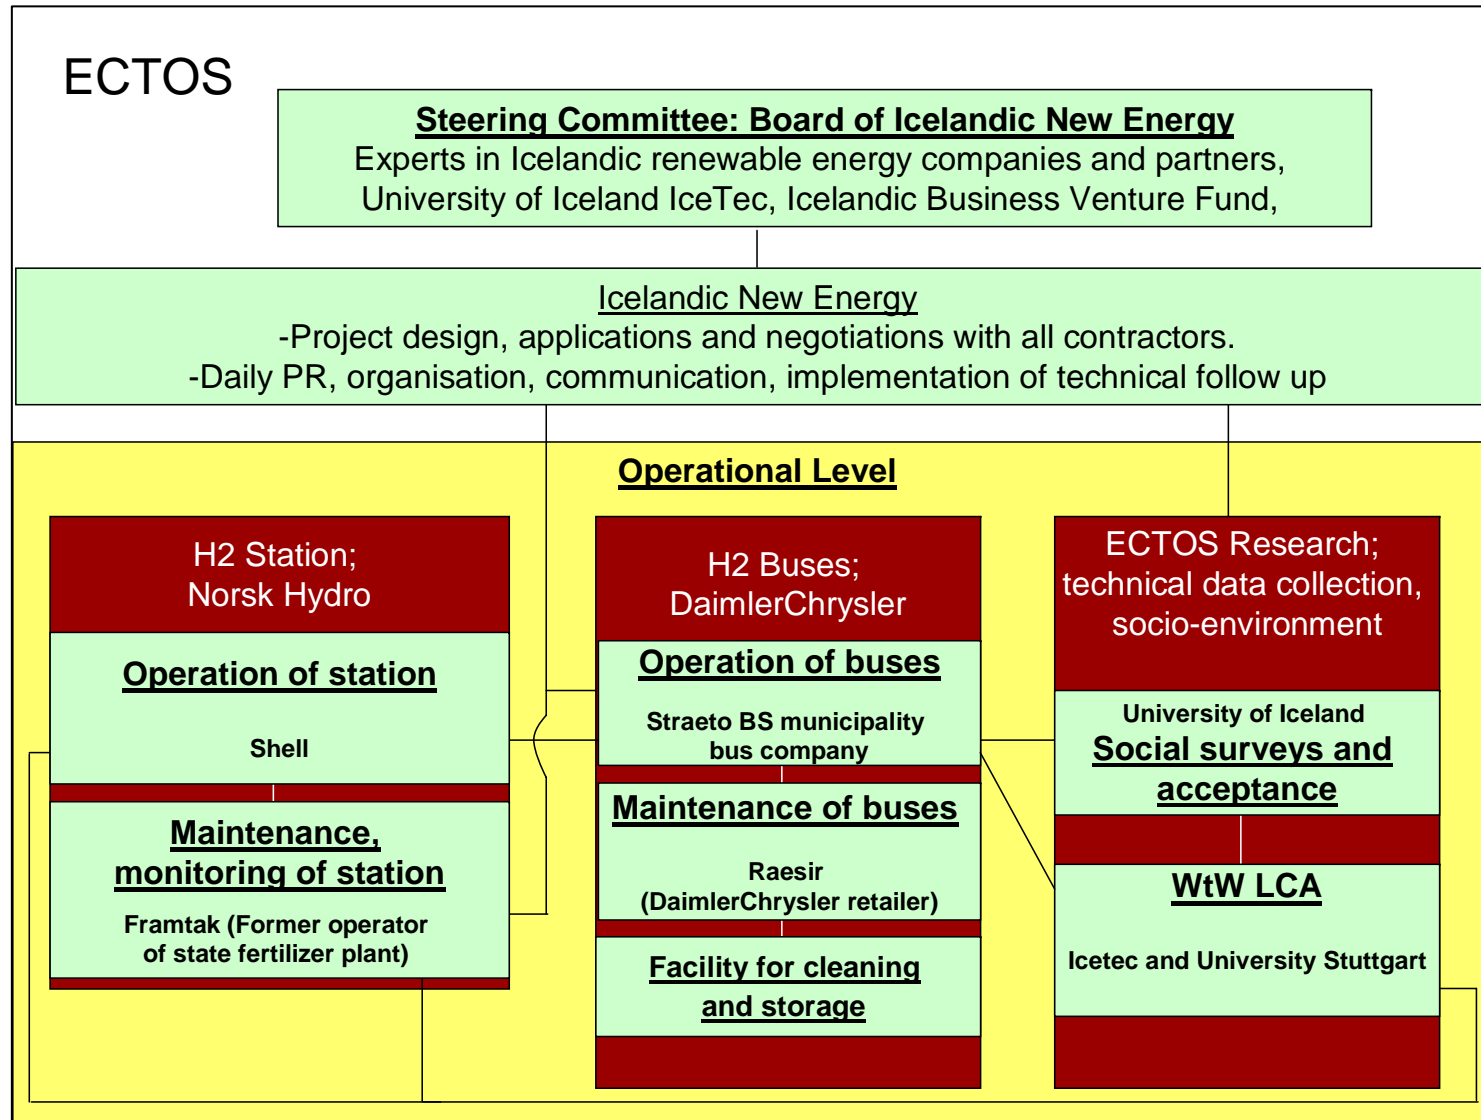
ECTOS

Steering Committee: Board of Icelandic New Energy
Experts in Icelandic renewable energy companies and partners, University of Iceland IceTec, Icelandic Business Venture Fund,

Icelandic New Energy
-Project design, applications and negotiations with all contractors.
-Daily PR, organisation, communication, implementation of technical follow up

Operational Level

H2 Station;
Norsk Hydro

Operation of station

Shell

Maintenance, monitoring of station

Framtak (Former operator of state fertilizer plant)

H2 Buses;
DaimlerChrysler

Operation of buses

Straeto BS municipality bus company

Maintenance of buses

Raesir
(DaimlerChrysler retailer)

Facility for cleaning and storage

ECTOS Research;
technical data collection, socio-environment

University of Iceland
Social surveys and acceptance

WtW LCA

Icetec and University Stuttgart